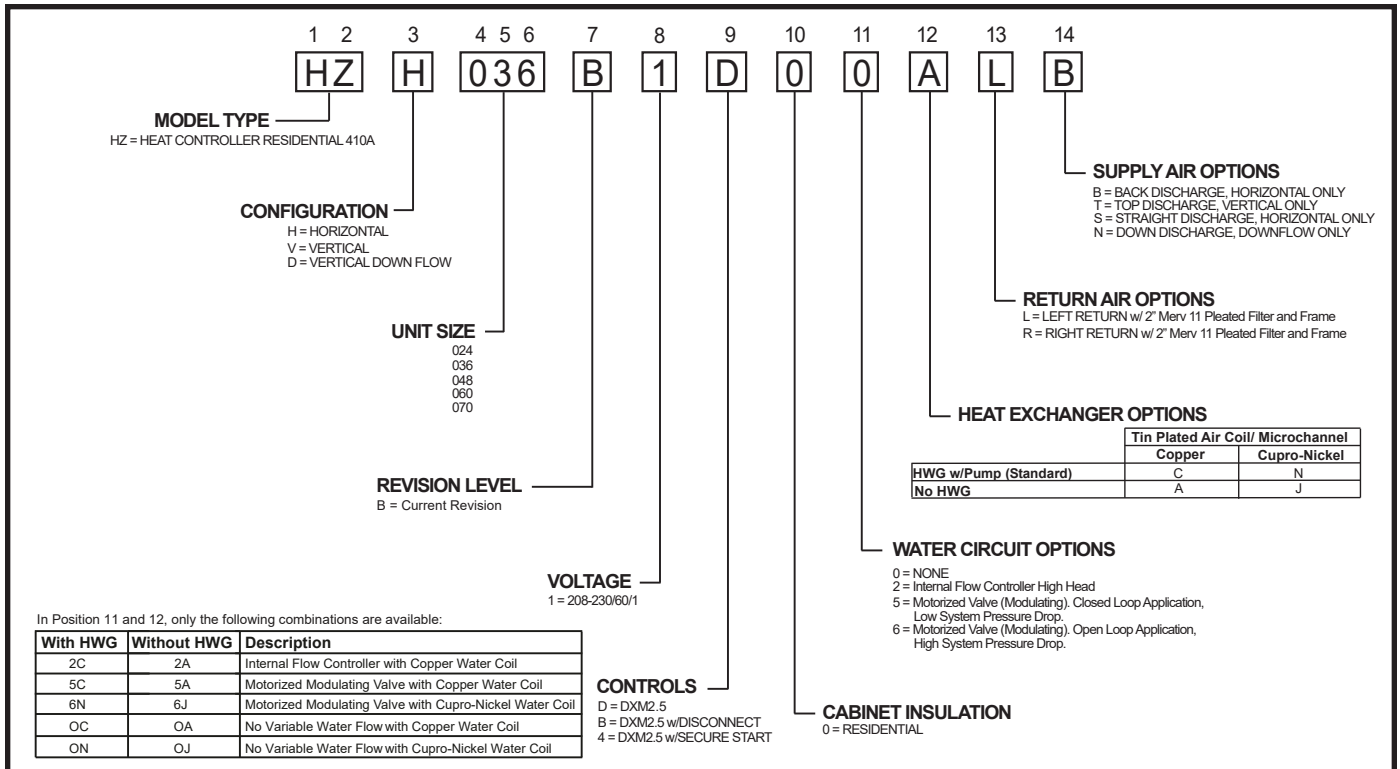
1 2 3 4 5 6 7 8 9 10 11 12 13 14

HZ H 036 B 1 D 0 0 A L B

MODEL TYPE
HZ = HEAT CONTROLLER RESIDENTIAL 410A

CONFIGURATION
H = HORIZONTAL
V = VERTICAL
D = VERTICAL DOWN FLOW

UNIT SIZE
024
036
048
060
070

REVISION LEVEL
B = Current Revision

VOLTAGE
1 = 208-230/60/1

CONTROLS
D = DXM2.5
B = DXM2.5 w/DISCONNECT
4 = DXM2.5 w/SECURE START

CABINET INSULATION
0 = RESIDENTIAL

WATER CIRCUIT OPTIONS
0 = NONE
2 = Internal Flow Controller High Head
5 = Motorized Valve (Modulating). Closed Loop Application, Low System Pressure Drop.
6 = Motorized Valve (Modulating). Open Loop Application, High System Pressure Drop.

HEAT EXCHANGER OPTIONS

| | Tin Plated Air Coil/ Microchannel | |
|---|---|---|
| | Copper | Cupro-Nickel |
| HWG w/Pump (Standard) | C | N |
| No HWG | A | J |

RETURN AIR OPTIONS
L = LEFT RETURN w/ 2" Merv 11 Pleated Filter and Frame
R = RIGHT RETURN w/ 2" Merv 11 Pleated Filter and Frame

SUPPLY AIR OPTIONS
B = BACK DISCHARGE, HORIZONTAL ONLY
T = TOP DISCHARGE, VERTICAL ONLY
S = STRAIGHT DISCHARGE, HORIZONTAL ONLY
N = DOWN DISCHARGE, DOWNFLOW ONLY

In Position 11 and 12, only the following combinations are available:

| With HWG | Without HWG | Description |
|---|---|---|
| 2C | 2A | Internal Flow Controller with Copper Water Coil |
| 5C | 5A | Motorized Modulating Valve with Copper Water Coil |
| 6N | 6J | Motorized Modulating Valve with Cupro-Nickel Water Coil |
| OC | OA | No Variable Water Flow with Copper Water Coil |
| ON | OJ | No Variable Water Flow with Cupro-Nickel Water Coil |